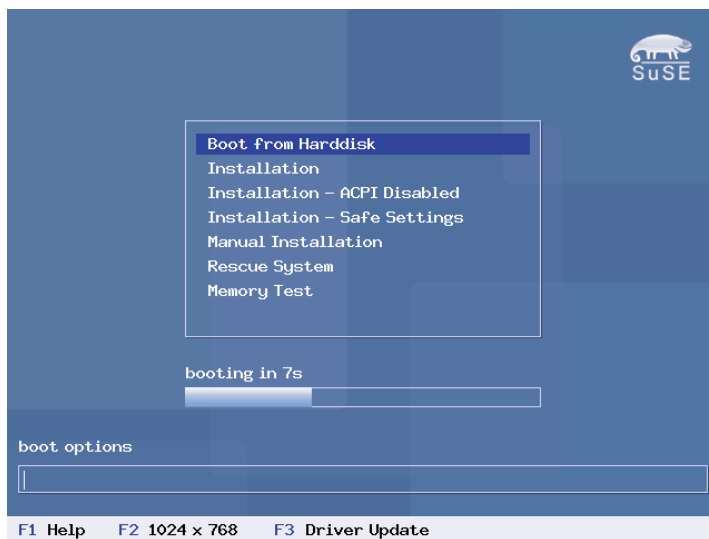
SuSE

Boot from Harddisk
Installation
Installation – ACPI Disabled
Installation – Safe Settings
Manual Installation
Rescue System
Memory Test

booting in 7s

boot options

F1 Help F2 1024 x 768 F3 Driver Update